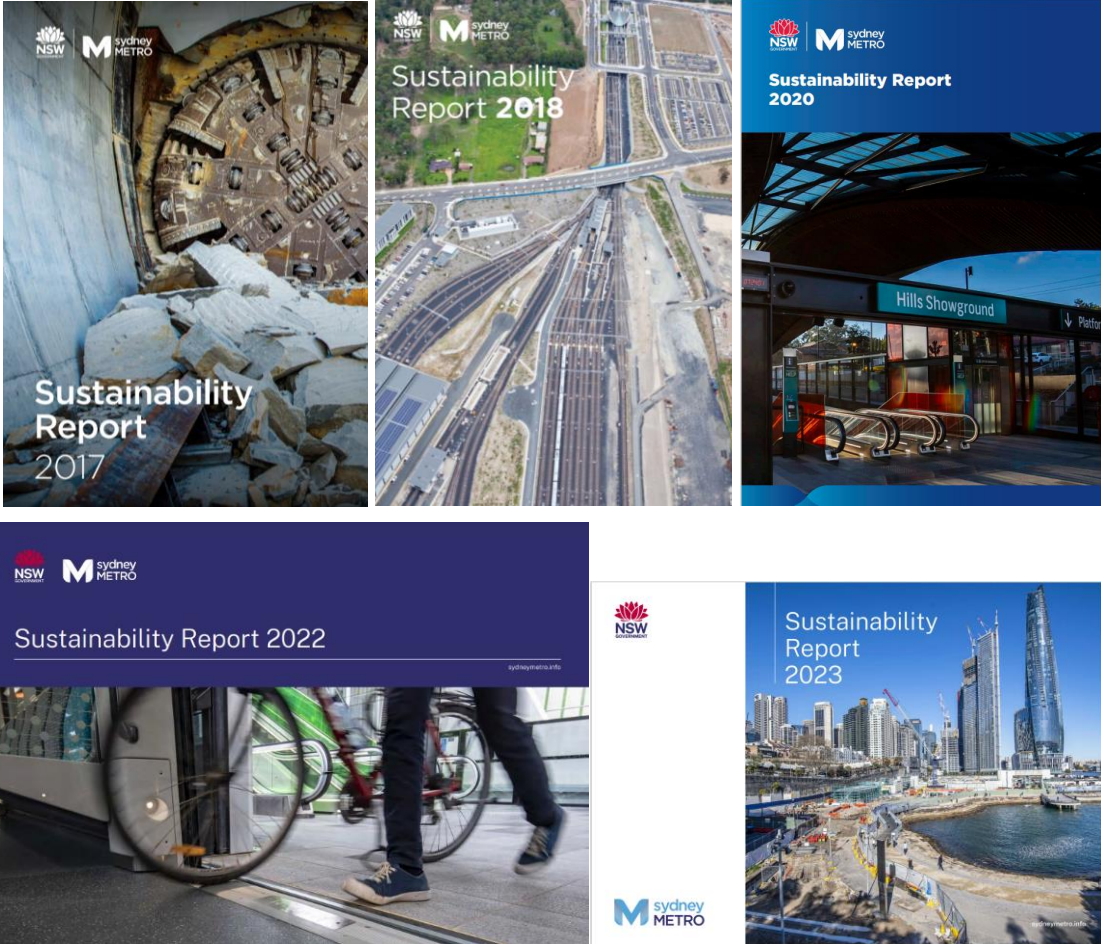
NSW GOVERNMENT
M sydney METRO

Sustainability Report 2017

NSW GOVERNMENT
M sydney METRO

Sustainability Report 2018

NSW GOVERNMENT
M sydney METRO

Sustainability Report 2020

Hills Showground
↓ Platfor

NSW GOVERNMENT
M sydney METRO

Sustainability Report 2022

sydneymetro.info

NSW GOVERNMENT

Sustainability Report 2023

M sydney METRO

sydneymetro.info